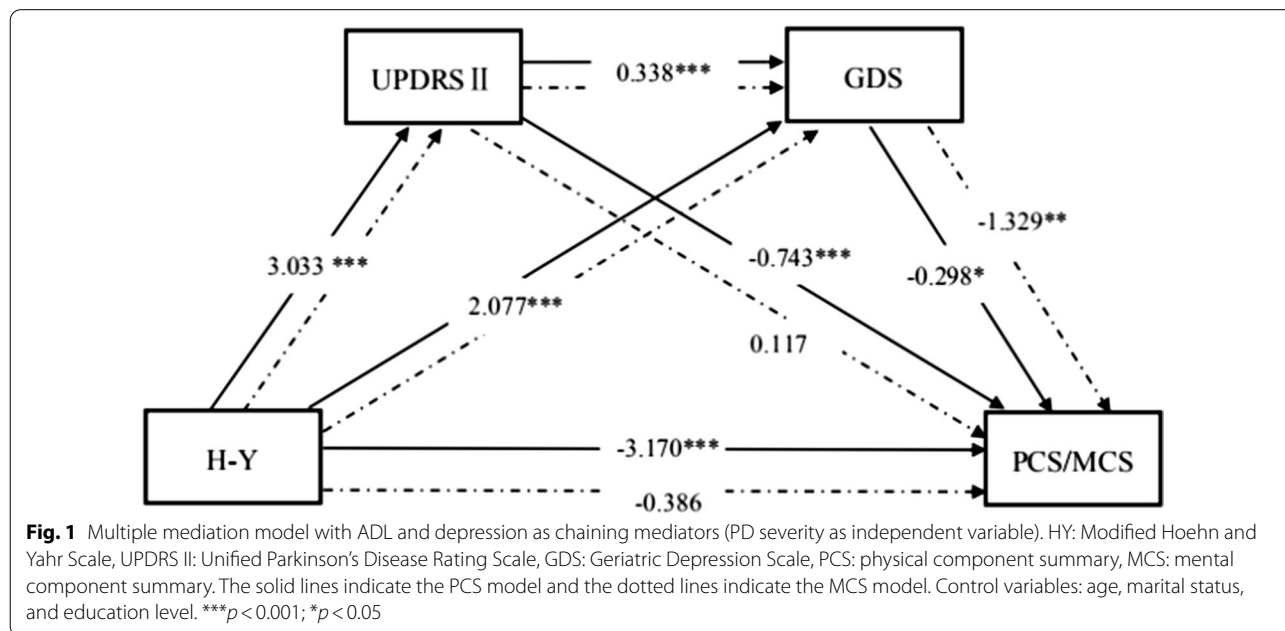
UPDRS II

0.338***

GDS

3.033 ***

2.077***

-0.743***

-0.298*

-1.329**

0.117

H-Y

-3.170***

-0.386

PCS/MCS

**Fig. 1** Multiple mediation model with ADL and depression as chaining mediators (PD severity as independent variable). HY: Modified Hoehn and Yahr Scale, UPDRS II: Unified Parkinson's Disease Rating Scale, GDS: Geriatric Depression Scale, PCS: physical component summary, MCS: mental component summary. The solid lines indicate the PCS model and the dotted lines indicate the MCS model. Control variables: age, marital status, and education level. ***$p < 0.001$; *$p < 0.05$